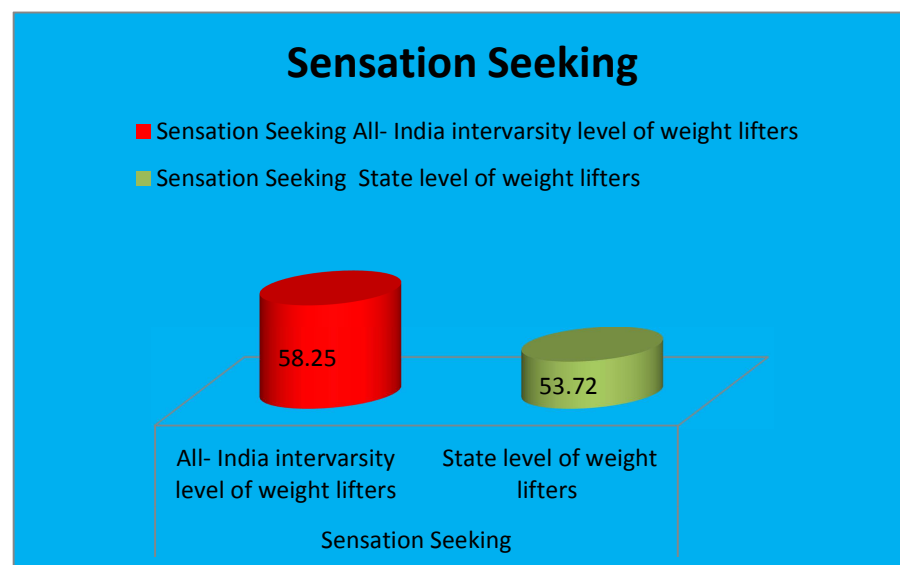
Sensation Seeking

Sensation Seeking All- India intervarsity level of weight lifters

Sensation Seeking State level of weight lifters

58.25

53.72

All- India intervarsity level of weight lifters

State level of weight lifters

Sensation Seeking